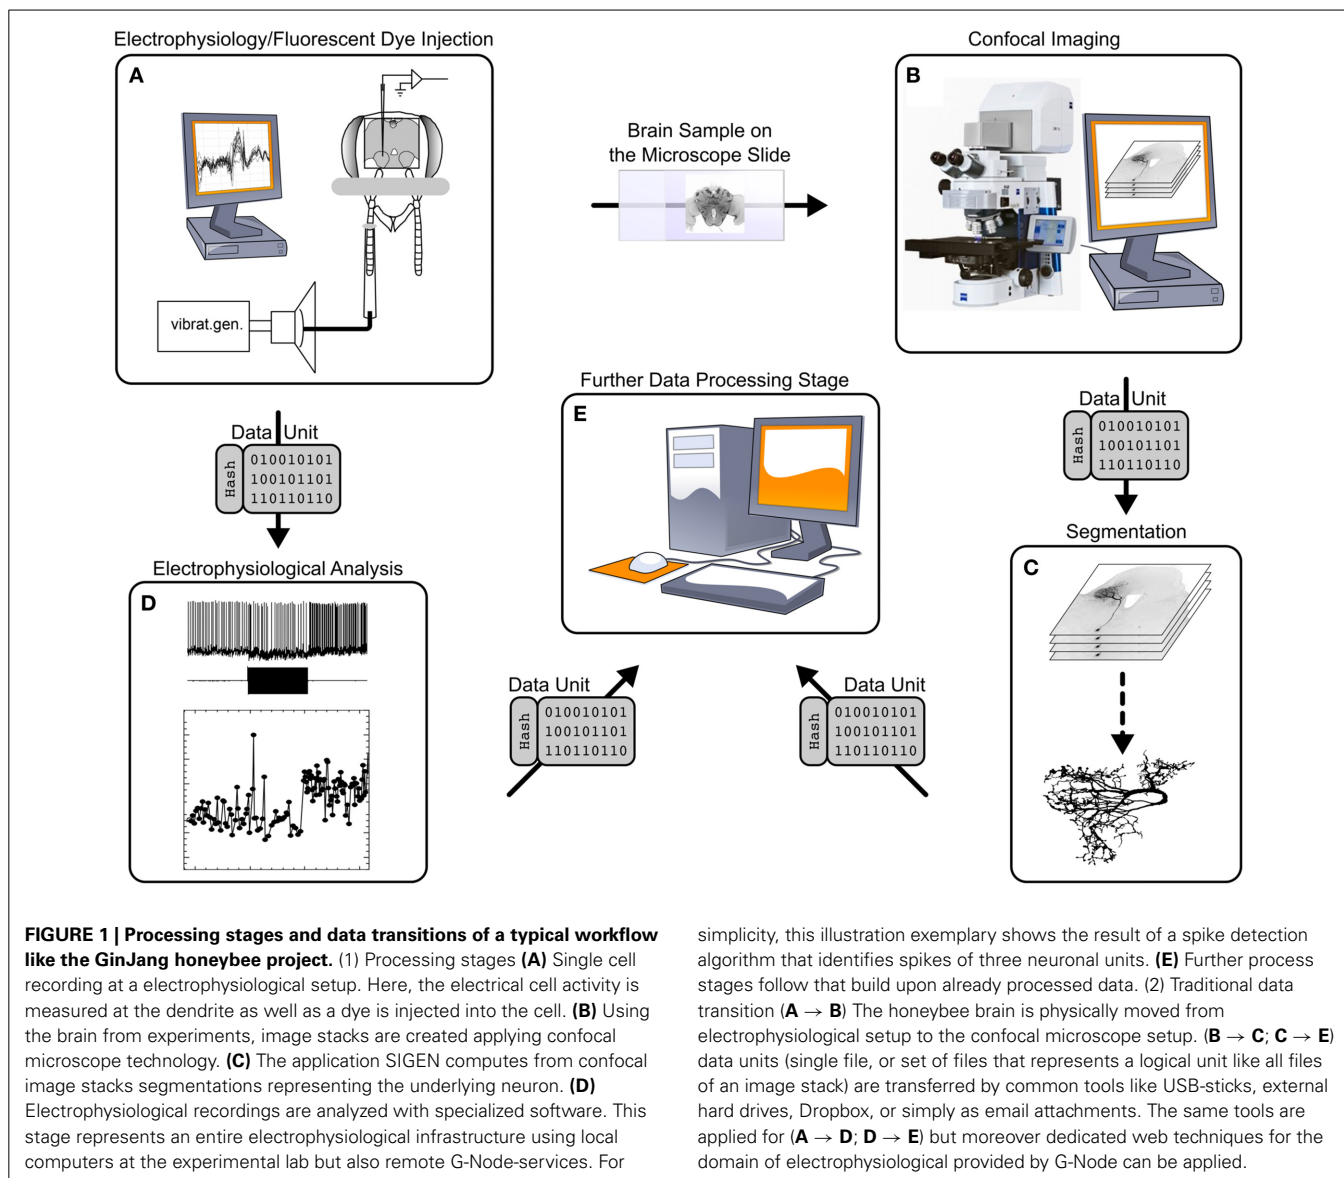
Electrophysiology/Fluorescent Dye Injection

A

vibrat.gen.

Brain Sample on the Microscope Slide

Confocal Imaging

B

Data Unit

Hash

010010101
100101101
110110110

Electrophysiological Analysis

D

Further Data Processing Stage

E

Data Unit

Hash

010010101
100101101
110110110

Segmentation

C

Data Unit

Hash

010010101
100101101
110110110

Data Unit

Hash

010010101
100101101
110110110

Data Unit

Hash

010010101
100101101
110110110

**FIGURE 1 | Processing stages and data transitions of a typical workflow like the GinJang honeybee project.** (1) Processing stages **(A)** Single cell recording at a electrophysiological setup. Here, the electrical cell activity is measured at the dendrite as well as a dye is injected into the cell. **(B)** Using the brain from experiments, image stacks are created applying confocal microscope technology. **(C)** The application SIGEN computes from confocal image stacks segmentations representing the underlying neuron. **(D)** Electrophysiological recordings are analyzed with specialized software. This stage represents an entire electrophysiological infrastructure using local computers at the experimental lab but also remote G-Node-services. For simplicity, this illustration exemplary shows the result of a spike detection algorithm that identifies spikes of three neuronal units. **(E)** Further process stages follow that build upon already processed data. (2) Traditional data transition (**A** → **B**) The honeybee brain is physically moved from electrophysiological setup to the confocal microscope setup. (**B** → **C**; **C** → **E**) data units (single file, or set of files that represents a logical unit like all files of an image stack) are transferred by common tools like USB-sticks, external hard drives, Dropbox, or simply as email attachments. The same tools are applied for (**A** → **D**; **D** → **E**) but moreover dedicated web techniques for the domain of electrophysiological provided by G-Node can be applied.